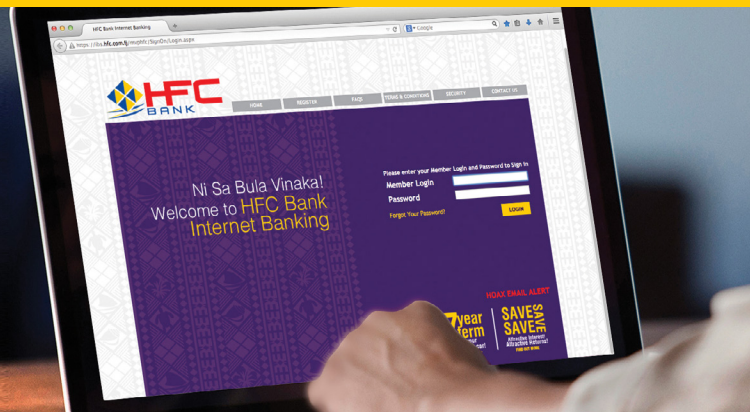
HFC Bank Internet Banking

https://ibs.hfc.com.fj/ireg/bSignOn/Login.aspx

Google

HFC BANK

HOME REGISTER FAQS TERMS & CONDITIONS SECURITY CONTACT US

Ni Sa Bula Vinaka!
Welcome to HFC Bank Internet Banking

Please enter your Member Login and Password to Sign In

Member Login

Password

Forgot Your Password?

LOGIN

HOAX EMAIL ALERT

7year term

SAVE SAVE SAVE

Attractive Interest
Attractive Returns!